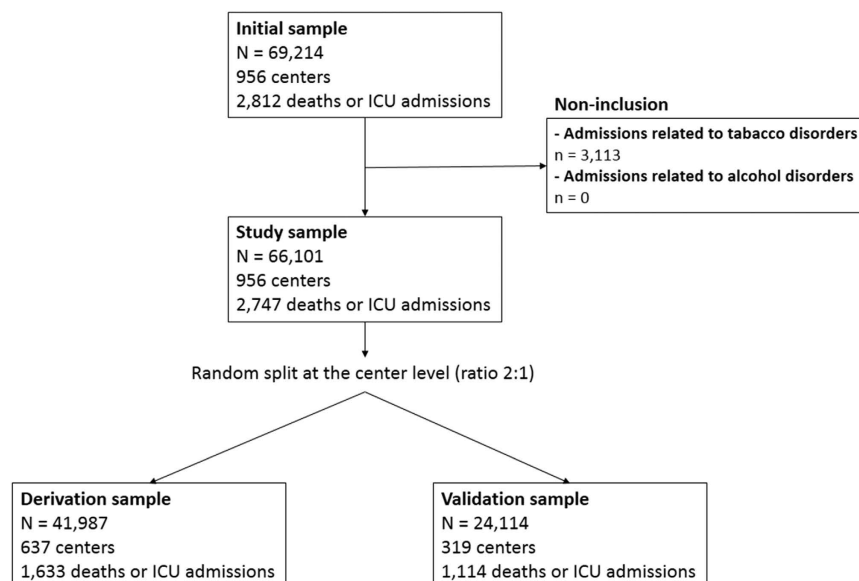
**Initial sample**
N = 69,214
956 centers
2,812 deaths or ICU admissions

**Non-inclusion**
**- Admissions related to tabacco disorders**
n = 3,113
**- Admissions related to alcohol disorders**
n = 0

**Study sample**
N = 66,101
956 centers
2,747 deaths or ICU admissions

Random split at the center level (ratio 2:1)

**Derivation sample**
N = 41,987
637 centers
1,633 deaths or ICU admissions

**Validation sample**
N = 24,114
319 centers
1,114 deaths or ICU admissions